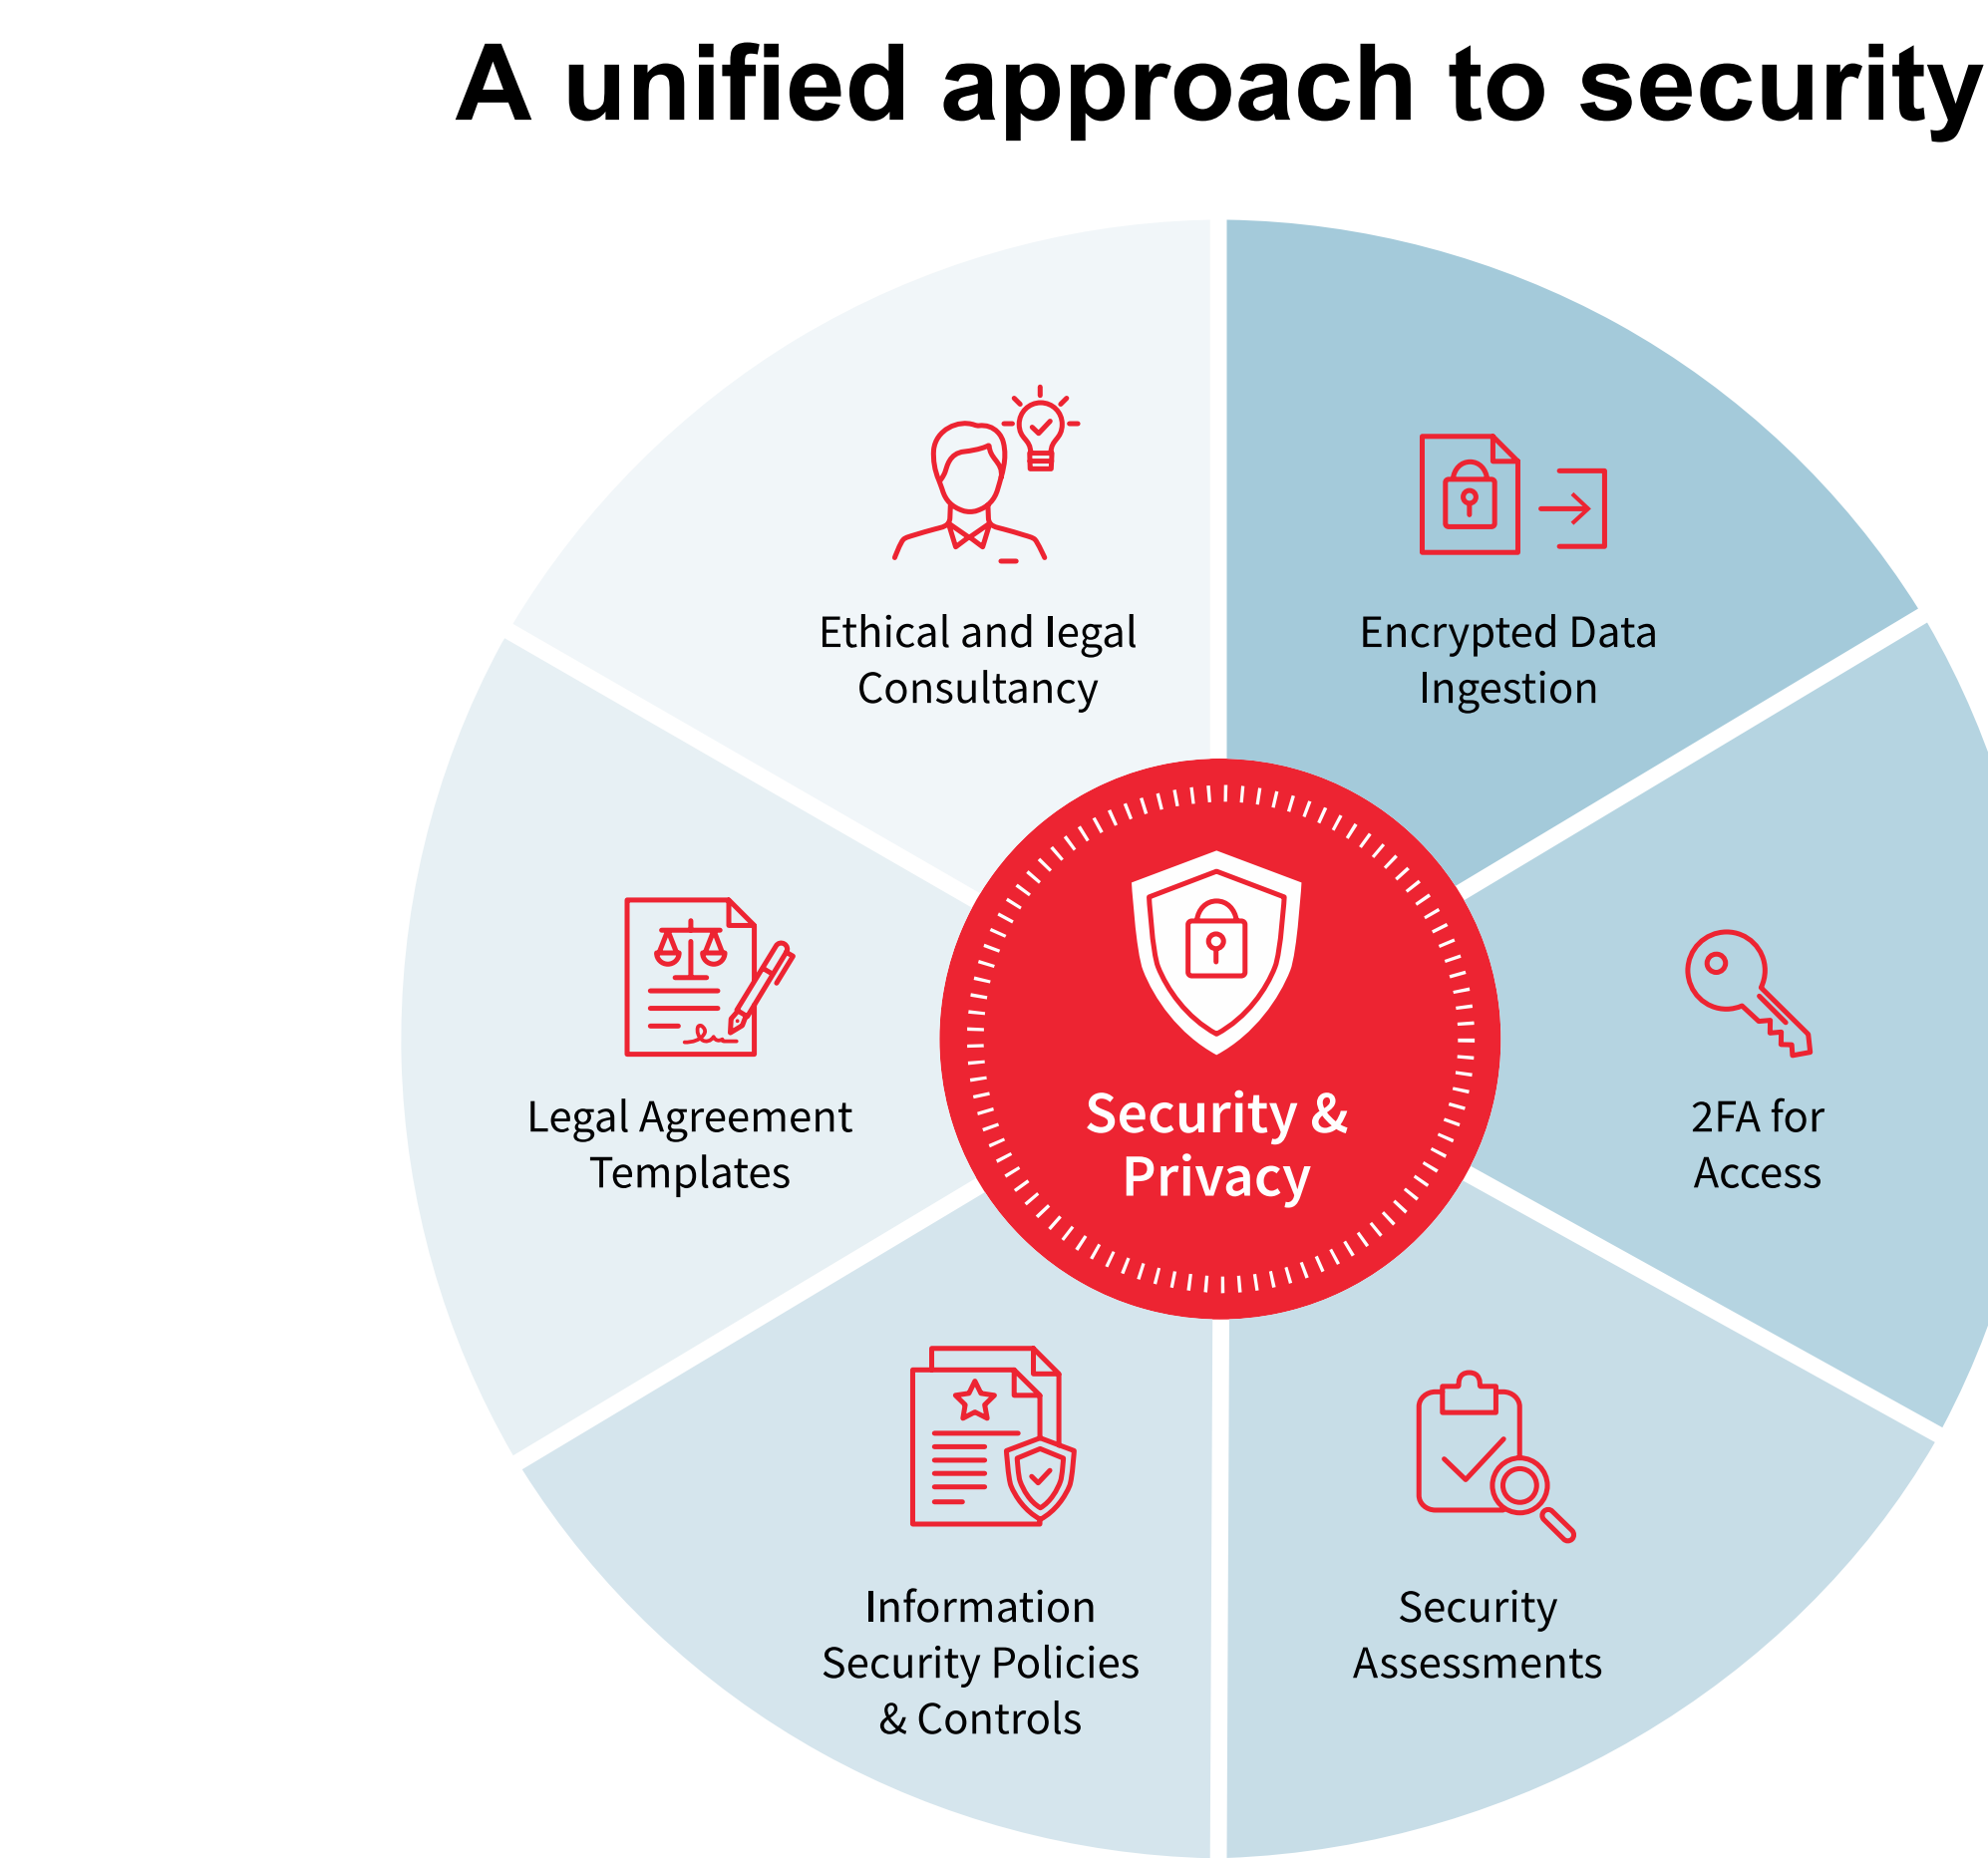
A unified approach to security

Ethical and legal Consultancy

Encrypted Data Ingestion

Legal Agreement Templates

Security & Privacy

2FA for Access

Information Security Policies & Controls

Security Assessments